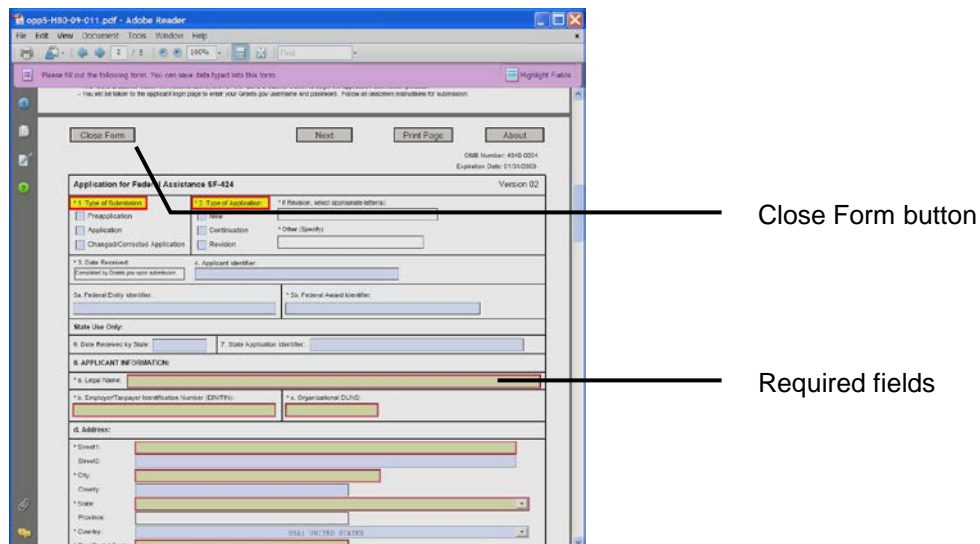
opp5-H80-09-011.pdf - Adobe Reader

File Edit View Document Tools Window Help

2 / 3 100% Find

Please fill out the following form. You can save data typed into this form.

Highlight Fields

- You will be taken to the applicant login page to enter your Grants.gov username and password. Follow all onscreen instructions for submission.

Close Form

Next

Print Page

About

OMB Number: 4040-0004
Expiration Date: 01/31/2009

Application for Federal Assistance SF-424

Version 02

* 1. Type of Submission:

Preapplication

Application

Changed/Corrected Application

* 2. Type of Application:

New

Continuation

Revision

* If Revision, select appropriate letter(s):

* Other (Specify)

* 3. Date Received:

Completed by Grants.gov upon submission.

4. Applicant Identifier:

5a. Federal Entity Identifier:

* 5b. Federal Award Identifier:

State Use Only:

6. Date Received by State:

7. State Application Identifier:

8. APPLICANT INFORMATION:

* a. Legal Name:

* b. Employer/Taxpayer Identification Number (EIN/TIN):

* c. Organizational DUNS:

d. Address:

* Street1:

Street2:

* City:

County:

* State:

Province:

* Country:

USA: UNITED STATES

Close Form button

Required fields